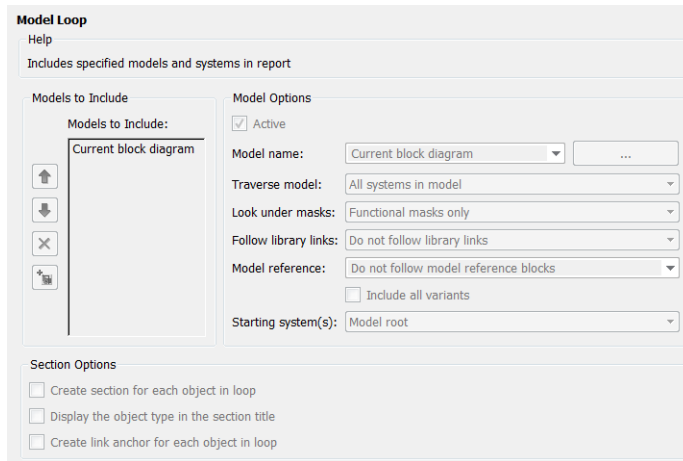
Model Loop

Help

Includes specified models and systems in report

Models to Include

Models to Include:

Current block diagram

Model Options

Active

Model name: Current block diagram ...

Traverse model: All systems in model

Look under masks: Functional masks only

Follow library links: Do not follow library links

Model reference: Do not follow model reference blocks

Include all variants

Starting system(s): Model root

Section Options

Create section for each object in loop

Display the object type in the section title

Create link anchor for each object in loop